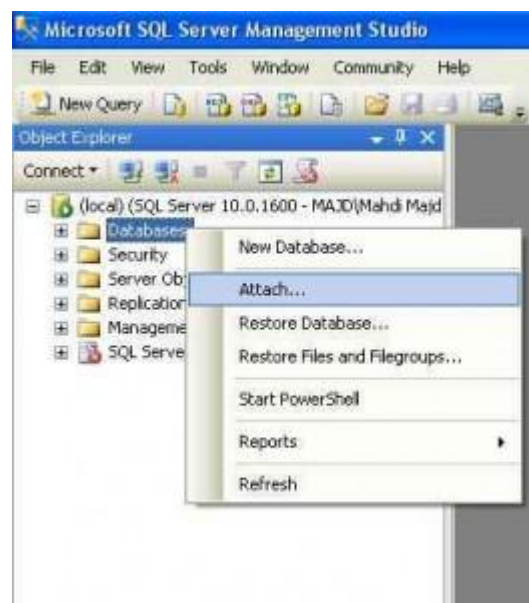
Microsoft SQL Server Management Studio

File Edit View Tools Window Community Help

New Query

Object Explorer

Connect

(local) (SQL Server 10.0.1600 - MAJD\Mahdi Majd

Databases
Security
Server Ob
Replication
Manageme
SQL Serve

New Database...
Attach...
Restore Database...
Restore Files and Filegroups...
Start PowerShell
Reports
Refresh